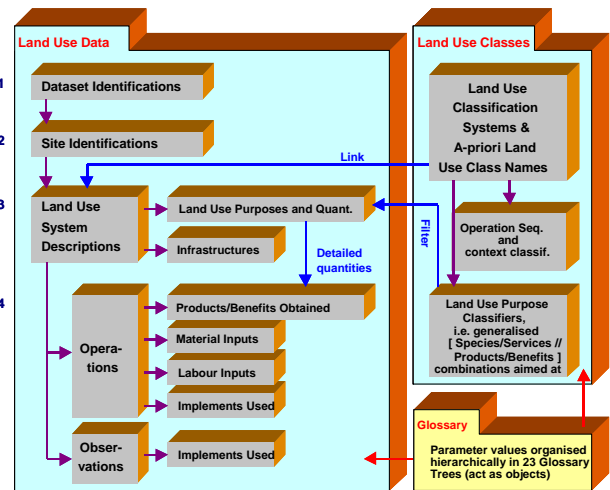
Land Use Data

1

Dataset Identifications

2

Site Identifications

Link

3

Land Use System Descriptions

Land Use Purposes and Quant.

Infrastructures

Detailed quantities

4

Operations

Products/Benefits Obtained

Material Inputs

Labour Inputs

Implements Used

Observations

Implements Used

Land Use Classes

Land Use Classification Systems & A-priori Land Use Class Names

Filter

Operation Seq. and context classif.

Land Use Purpose Classifiers, i.e. generalised [ Species/Services // Products/Benefits ] combinations aimed at

Glossary

Parameter values organised hierarchically in 23 Glossary Trees (act as objects)